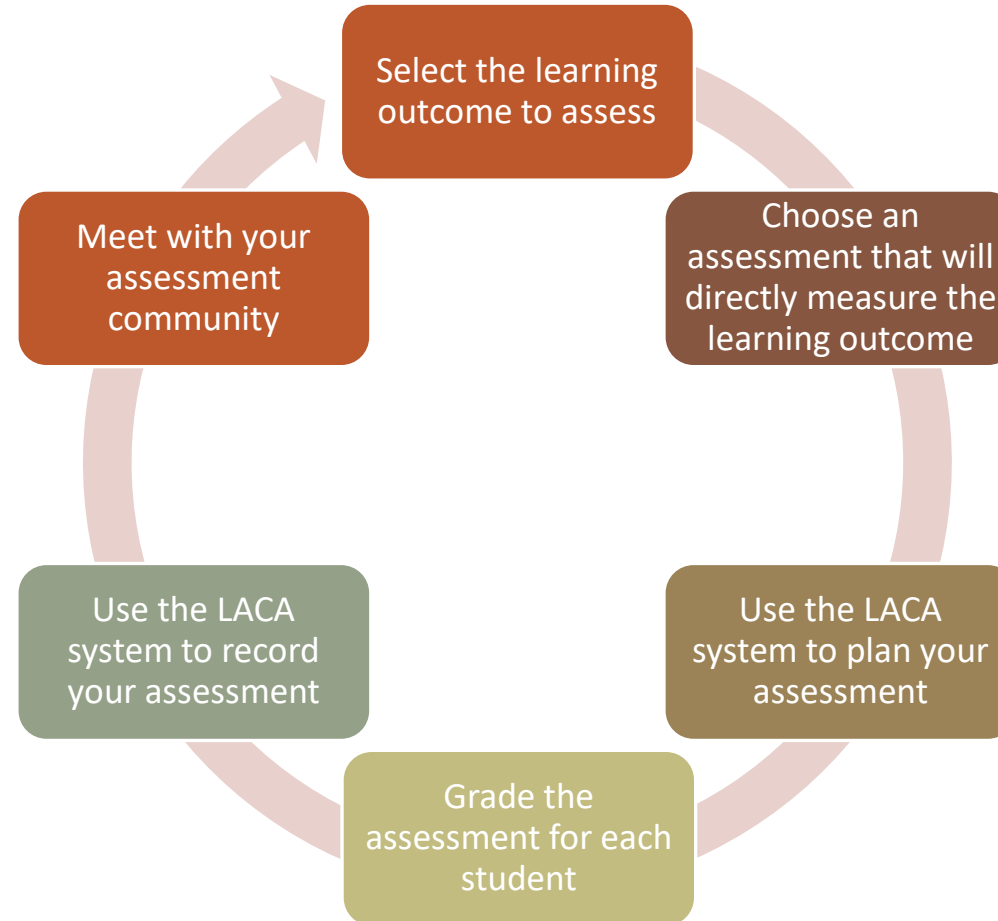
Select the learning outcome to assess

Choose an assessment that will directly measure the learning outcome

Use the LACA system to plan your assessment

Grade the assessment for each student

Use the LACA system to record your assessment

Meet with your assessment community